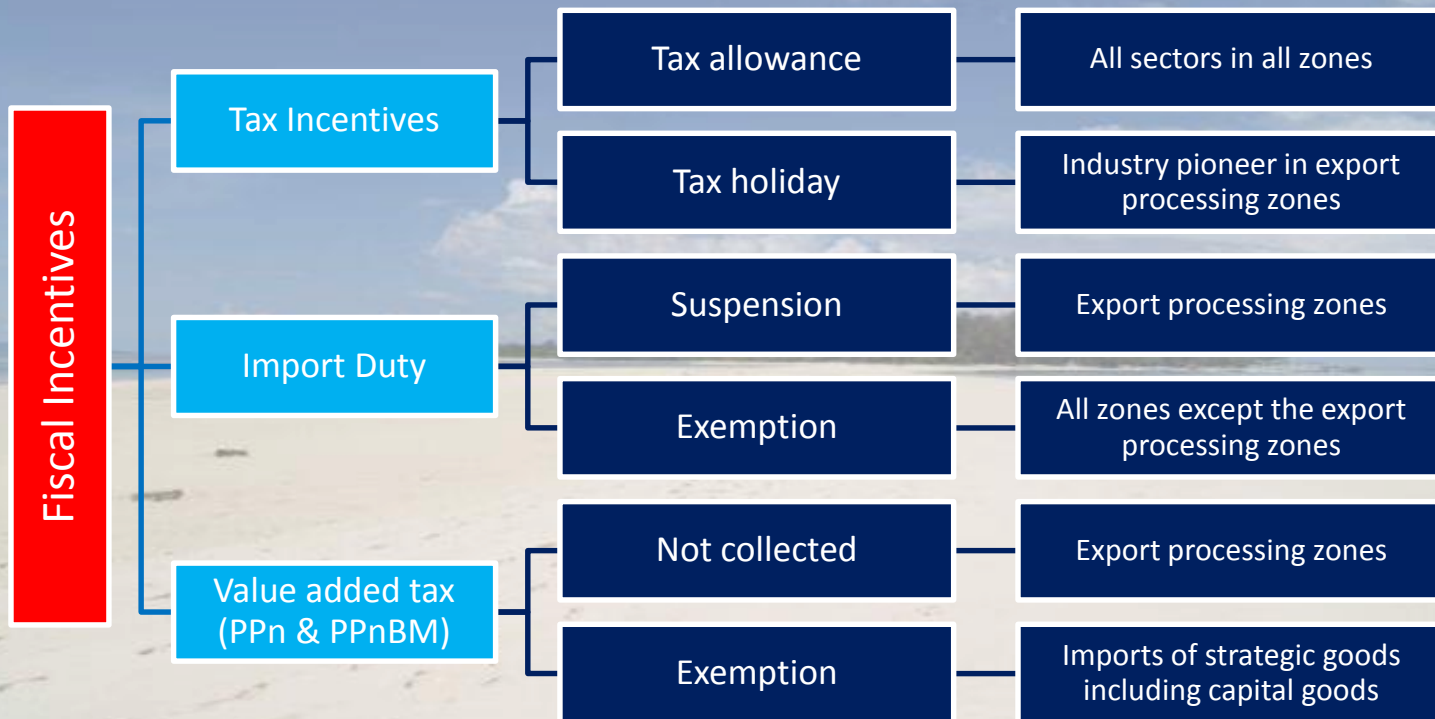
Fiscal Incentives

Tax Incentives

Tax allowance

All sectors in all zones

Tax holiday

Industry pioneer in export processing zones

Import Duty

Suspension

Export processing zones

Exemption

All zones except the export processing zones

Value added tax (PPn & PPnBM)

Not collected

Export processing zones

Exemption

Imports of strategic goods including capital goods